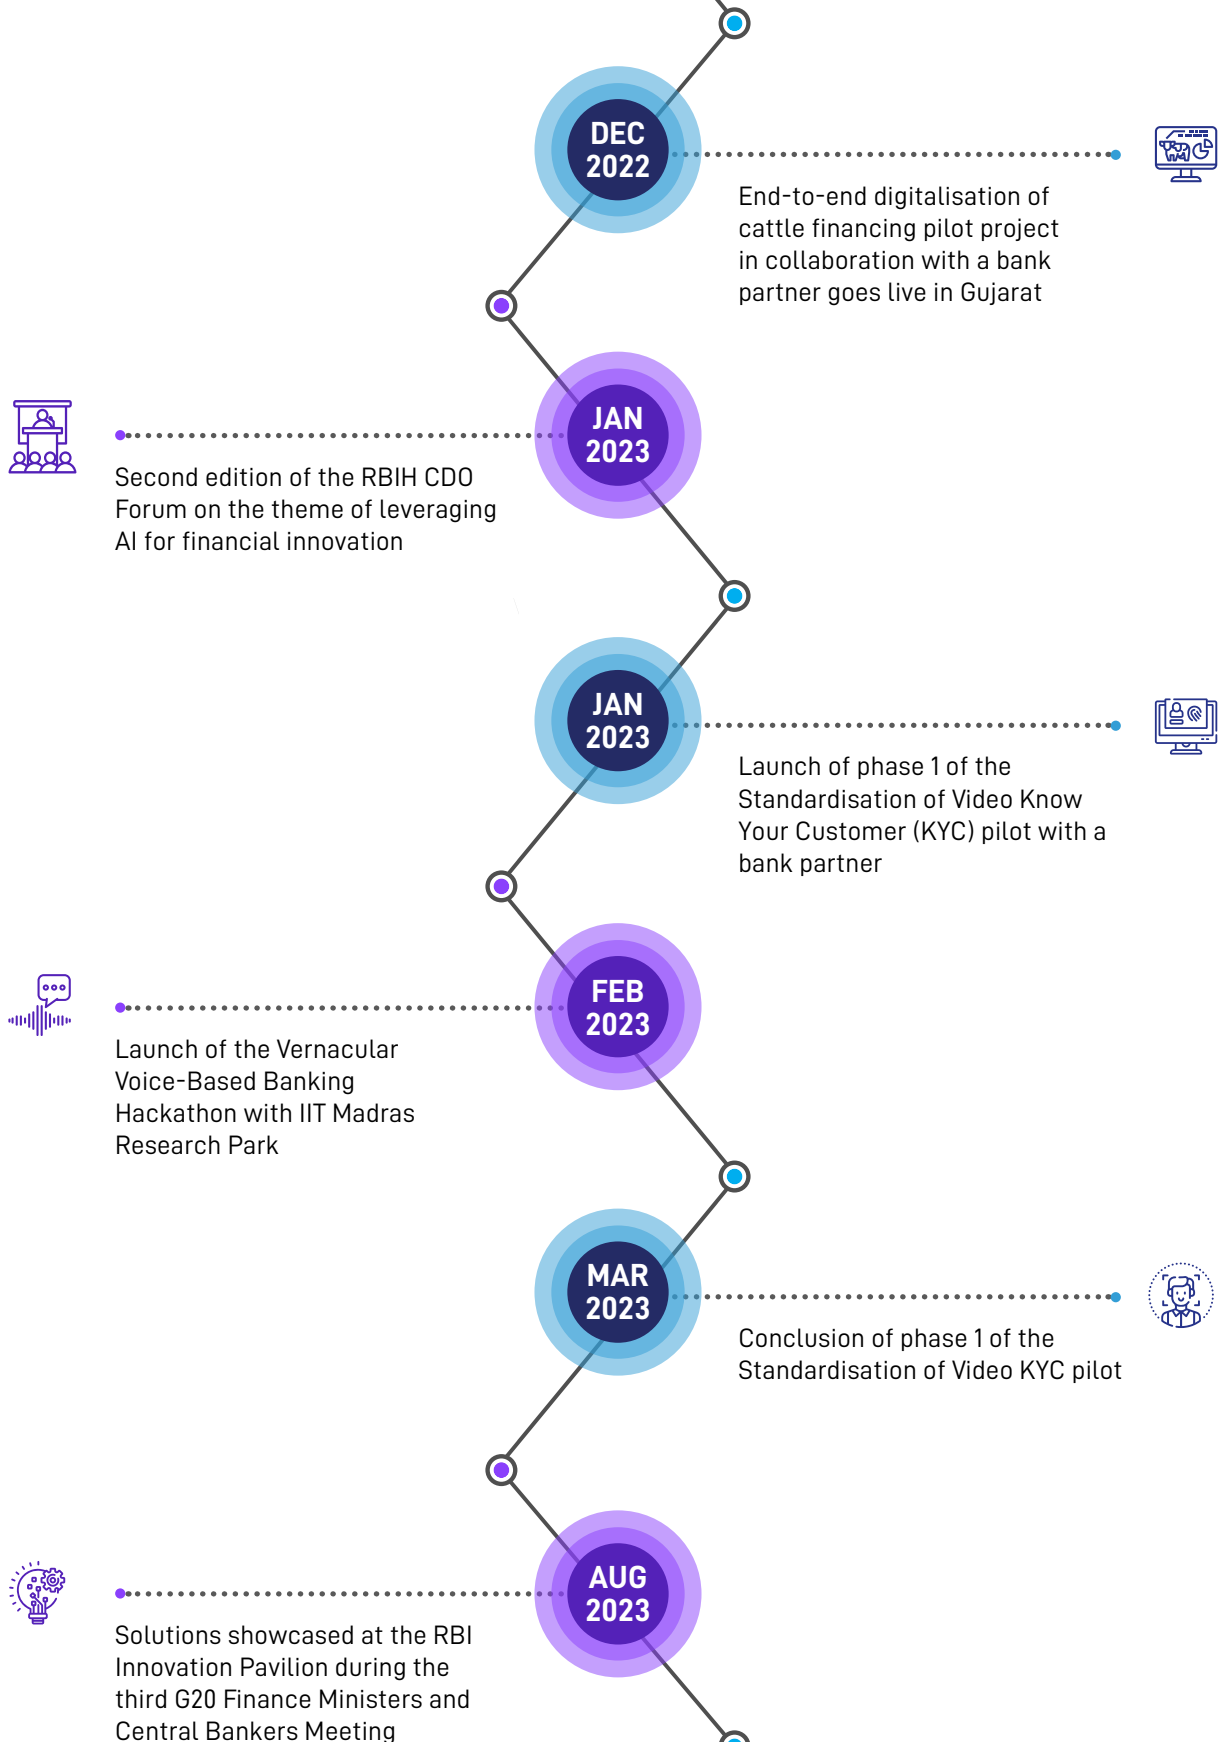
DEC 2022

End-to-end digitalisation of cattle financing pilot project in collaboration with a bank partner goes live in Gujarat

JAN 2023

Second edition of the RBIH CDO Forum on the theme of leveraging AI for financial innovation

JAN 2023

Launch of phase 1 of the Standardisation of Video Know Your Customer (KYC) pilot with a bank partner

FEB 2023

Launch of the Vernacular Voice-Based Banking Hackathon with IIT Madras Research Park

MAR 2023

Conclusion of phase 1 of the Standardisation of Video KYC pilot

AUG 2023

Solutions showcased at the RBI Innovation Pavilion during the third G20 Finance Ministers and Central Bankers Meeting